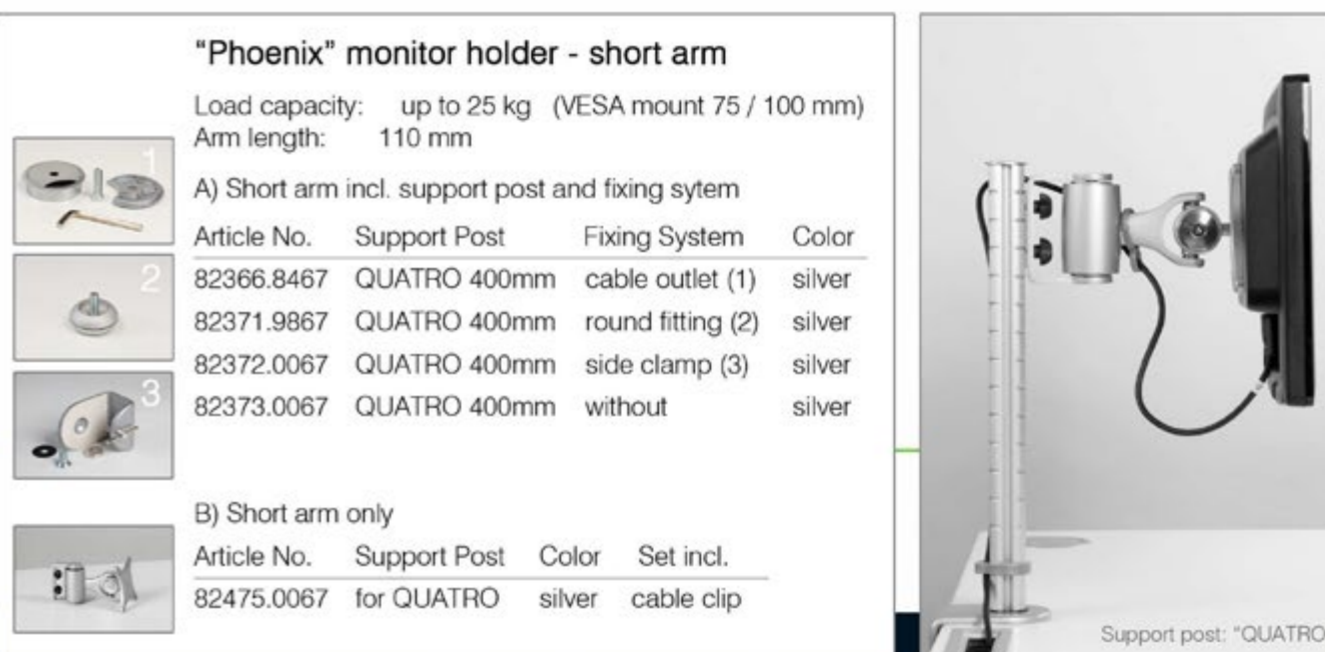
"Phoenix" monitor holder - short arm

Load capacity: up to 25 kg (VESA mount 75 / 100 mm)
Arm length: 110 mm

1

2

3

A) Short arm incl. support post and fixing sytem

| Article No. | Support Post | Fixing System | Color |
|---|---|---|---|
| 82366.8467 | QUATRO 400mm | cable outlet (1) | silver |
| 82371.9867 | QUATRO 400mm | round fitting (2) | silver |
| 82372.0067 | QUATRO 400mm | side clamp (3) | silver |
| 82373.0067 | QUATRO 400mm | without | silver |

B) Short arm only

| Article No. | Support Post | Color | Set incl. |
|---|---|---|---|
| 82475.0067 | for QUATRO | silver | cable clip |

Support post: "QUATRO